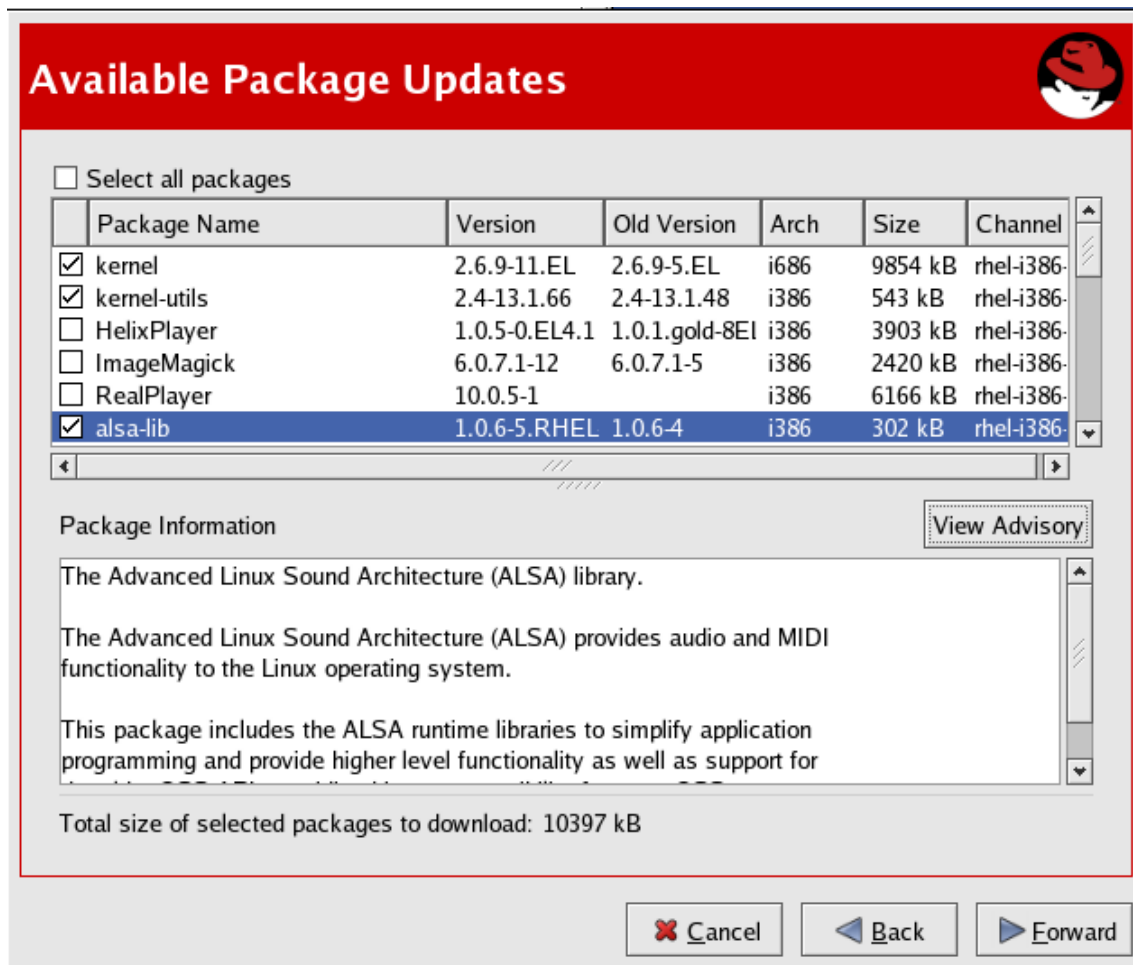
Available Package Updates

Select all packages

| | Package Name | Version | Old Version | Arch | Size | Channel |
|---|---|---|---|---|---|---|
| ☑ | kernel | 2.6.9-11.EL | 2.6.9-5.EL | i686 | 9854 kB | rhel-i386- |
| ☑ | kernel-utils | 2.4-13.1.66 | 2.4-13.1.48 | i386 | 543 kB | rhel-i386- |
| ☐ | HelixPlayer | 1.0.5-0.EL4.1 | 1.0.1.gold-8El | i386 | 3903 kB | rhel-i386- |
| ☐ | ImageMagick | 6.0.7.1-12 | 6.0.7.1-5 | i386 | 2420 kB | rhel-i386- |
| ☐ | RealPlayer | 10.0.5-1 | | i386 | 6166 kB | rhel-i386- |
| ☑ | alsa-lib | 1.0.6-5.RHEL | 1.0.6-4 | i386 | 302 kB | rhel-i386- |

Package Information

View Advisory

The Advanced Linux Sound Architecture (ALSA) library.

The Advanced Linux Sound Architecture (ALSA) provides audio and MIDI functionality to the Linux operating system.

This package includes the ALSA runtime libraries to simplify application programming and provide higher level functionality as well as support for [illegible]

Total size of selected packages to download: 10397 kB

Cancel

Back

Forward